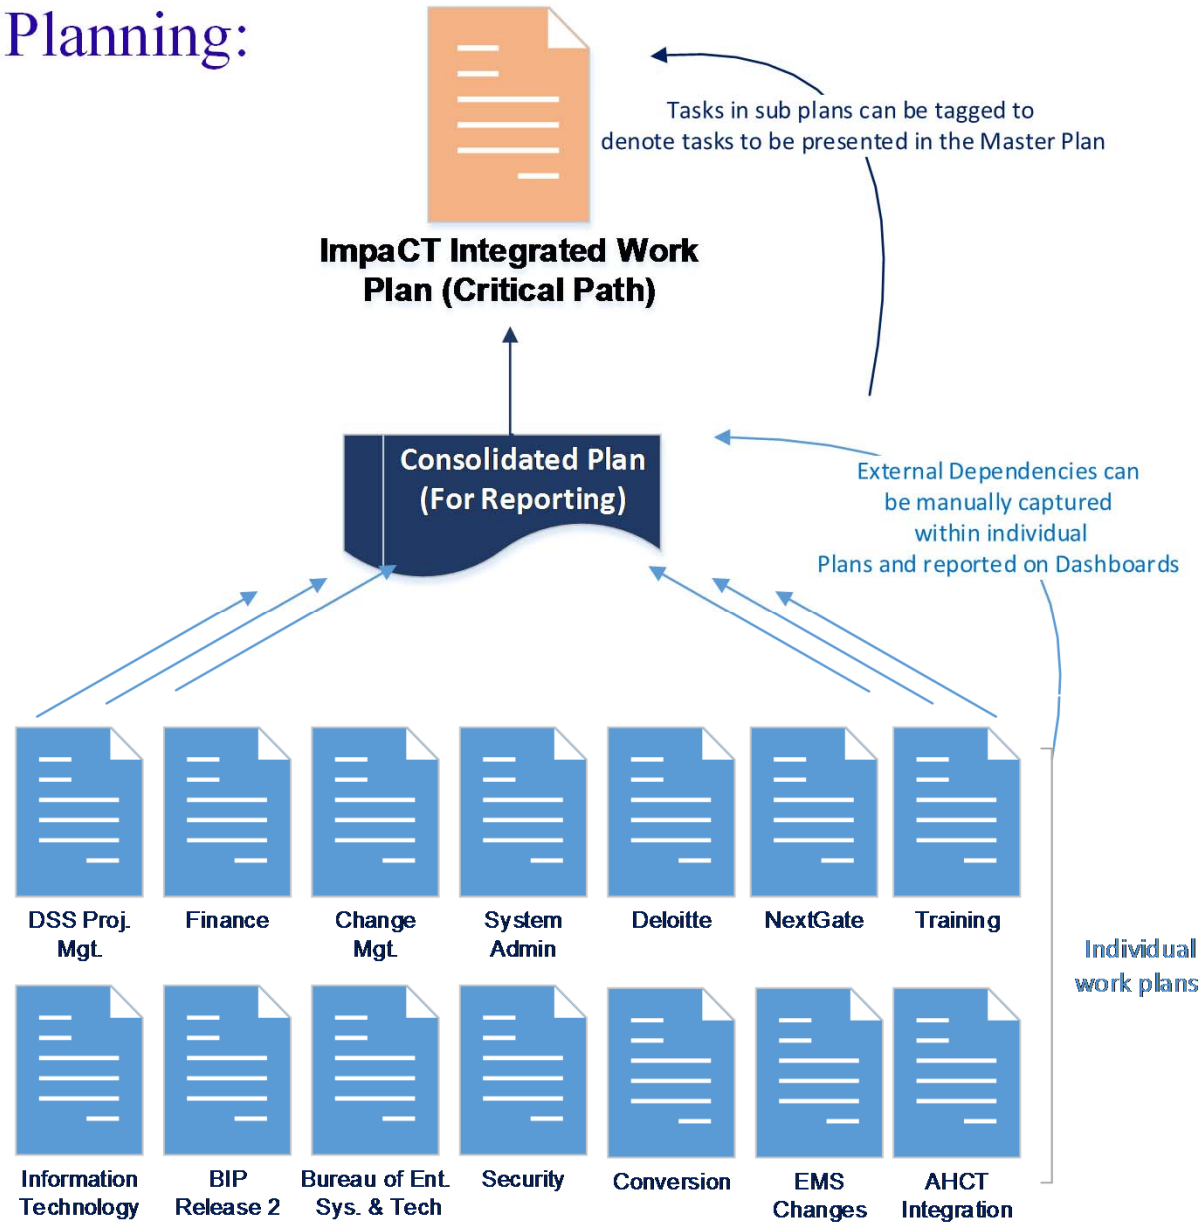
Planning:

Tasks in sub plans can be tagged to denote tasks to be presented in the Master Plan

ImpaCT Integrated Work Plan (Critical Path)

Consolidated Plan (For Reporting)

External Dependencies can be manually captured within individual Plans and reported on Dashboards

DSS Proj. Mgt.

Finance

Change Mgt.

System Admin

Deloitte

NextGate

Training

Individual work plans

Information Technology

BIP Release 2

Bureau of Ent. Sys. & Tech

Security

Conversion

EMS Changes

AHCT Integration